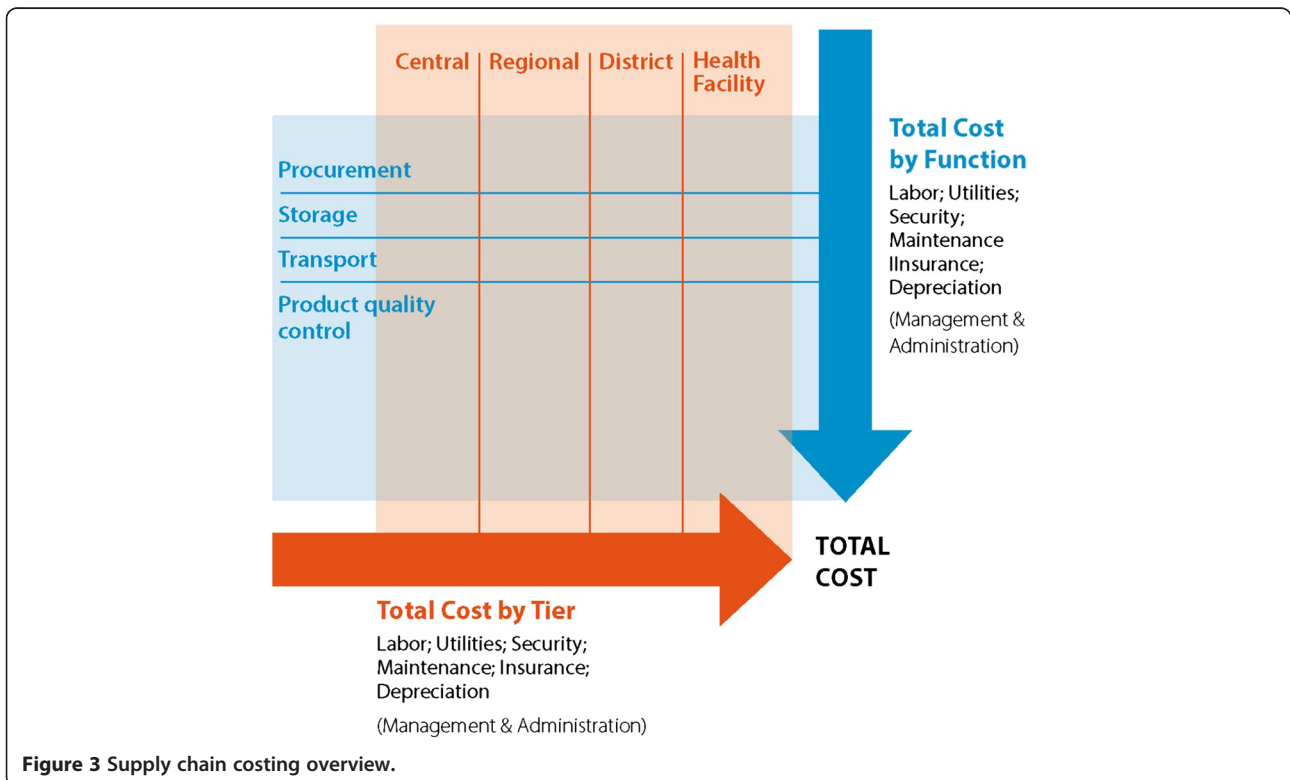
Central | Regional | District | Health Facility

Procurement

Storage

Transport

Product quality control

Total Cost by Function

Labor; Utilities; Security; Maintenance IInsurance; Depreciation

(Management & Administration)

TOTAL COST

Total Cost by Tier

Labor; Utilities; Security; Maintenance; Insurance; Depreciation

(Management & Administration)

Figure 3 Supply chain costing overview.